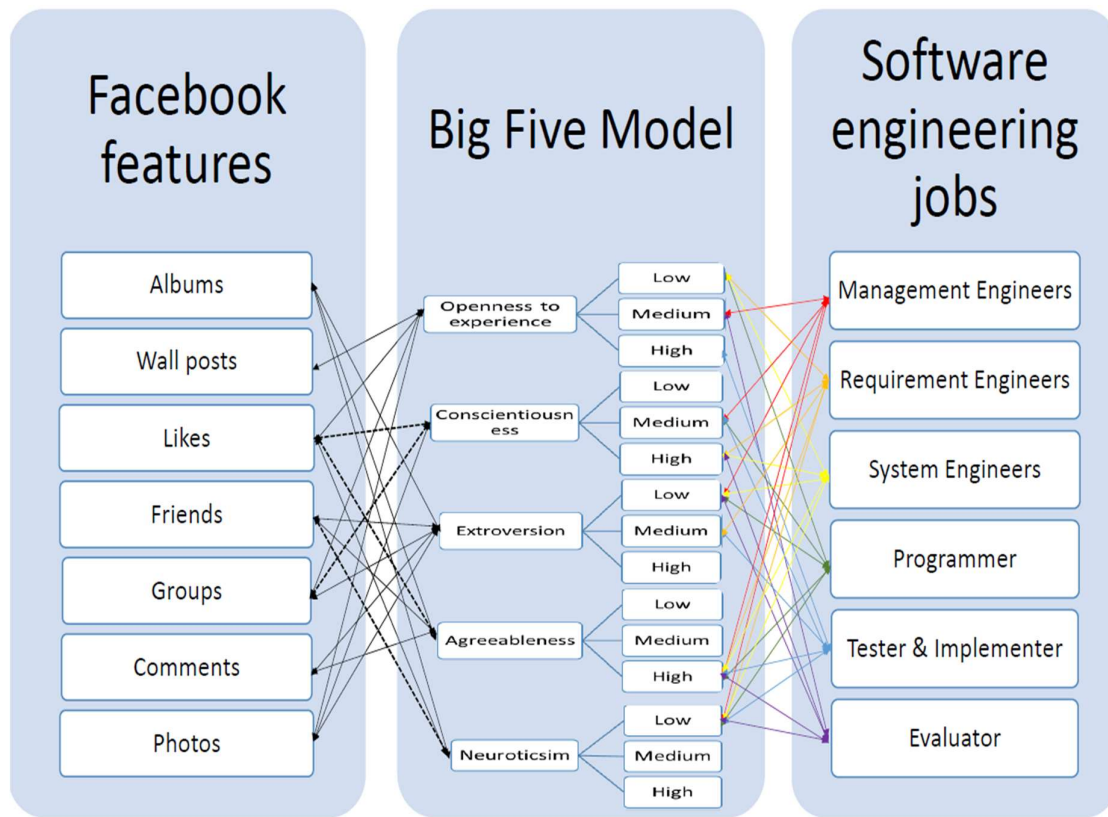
Facebook features

Albums

Wall posts

Likes

Friends

Groups

Comments

Photos

Big Five Model

Openness to experience

Low

Medium

High

Conscientiousness

Low

Medium

High

Extroversion

Low

Medium

High

Agreeableness

Low

Medium

High

Neuroticsim

Low

Medium

High

Software engineering jobs

Management Engineers

Requirement Engineers

System Engineers

Programmer

Tester & Implementer

Evaluator